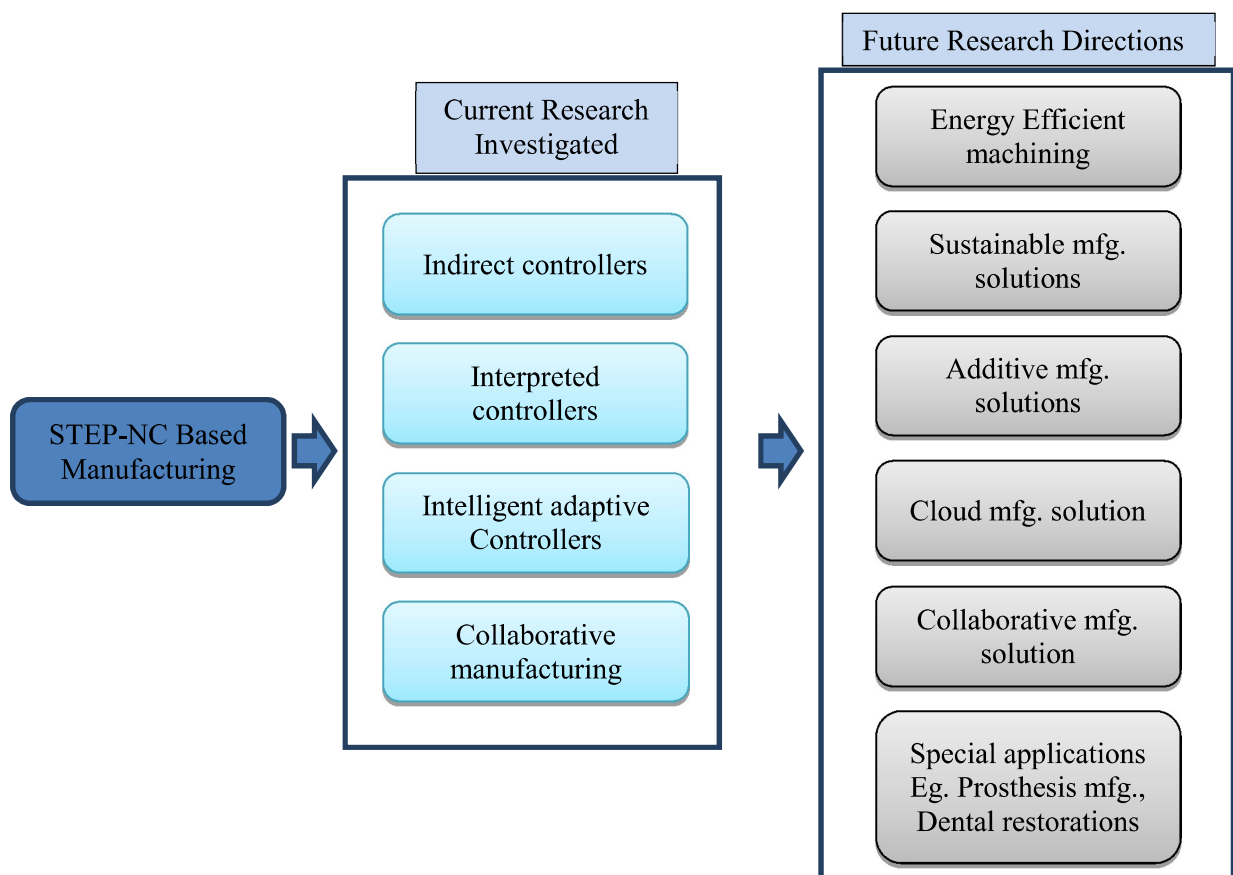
STEP-NC Based Manufacturing

Current Research Investigated

Indirect controllers

Interpreted controllers

Intelligent adaptive Controllers

Collaborative manufacturing

Future Research Directions

Energy Efficient machining

Sustainable mfg. solutions

Additive mfg. solutions

Cloud mfg. solution

Collaborative mfg. solution

Special applications Eg. Prosthesis mfg., Dental restorations